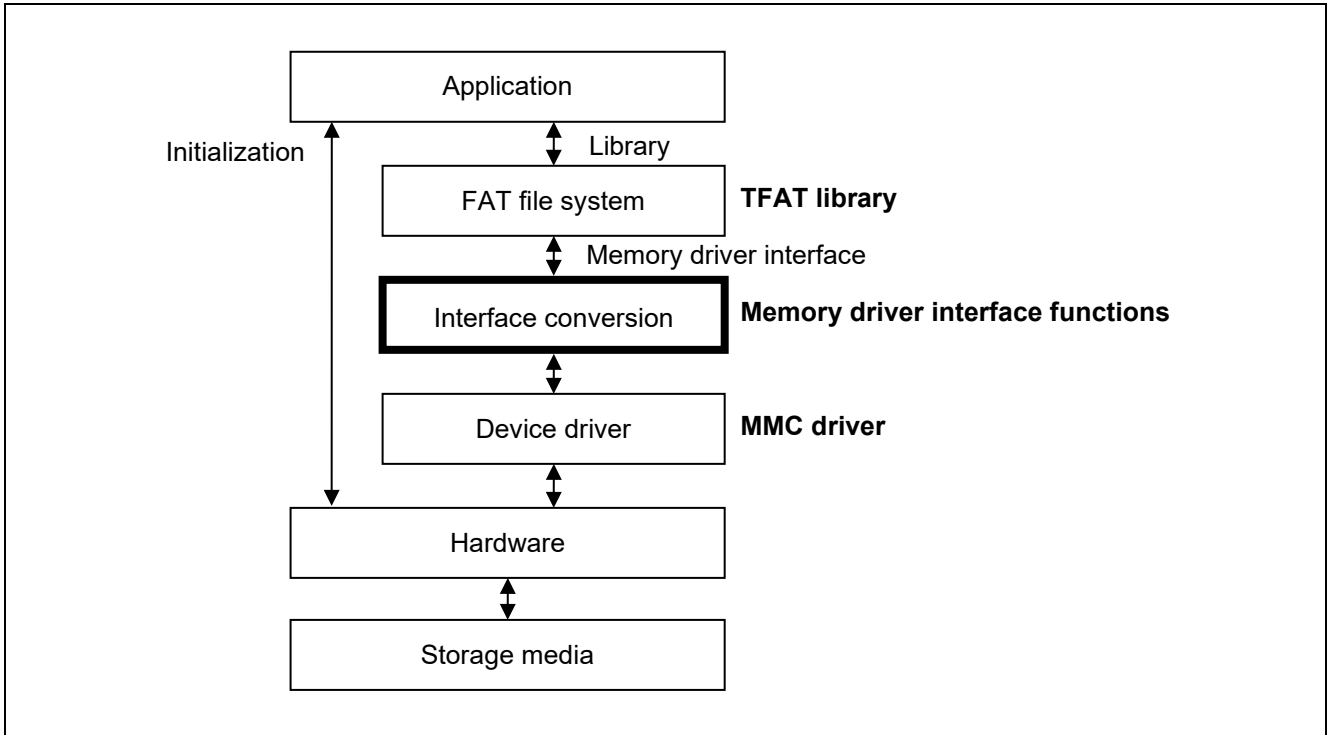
Application

Initialization

Library

FAT file system

TFAT library

Memory driver interface

Interface conversion

Memory driver interface functions

Device driver

MMC driver

Hardware

Storage media